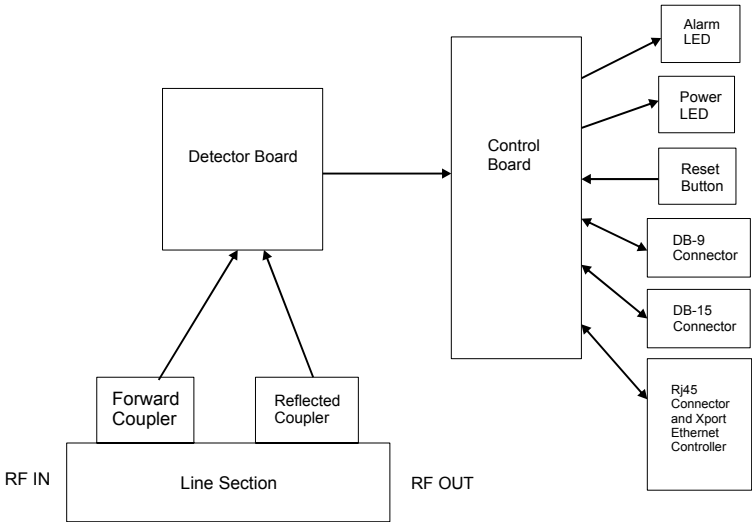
Alarm LED

Power LED

Detector Board

Control Board

Reset Button

DB-9 Connector

DB-15 Connector

Rj45 Connector and Xport Ethernet Controller

Forward Coupler

Reflected Coupler

RF IN

Line Section

RF OUT